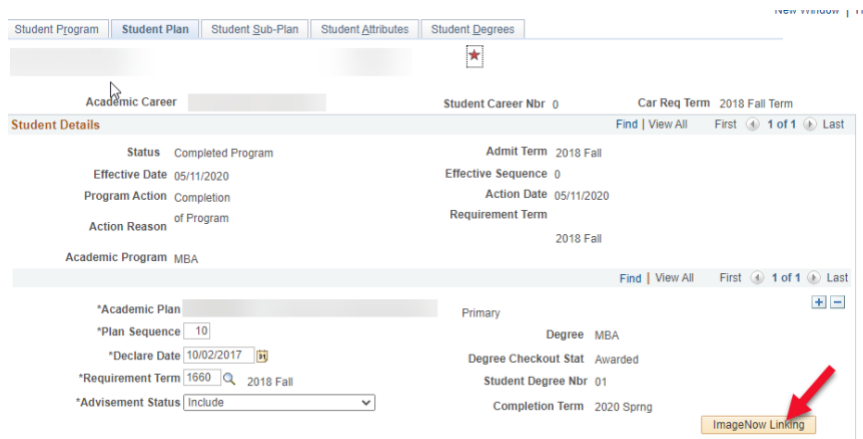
New Window

Student Program | Student Plan | Student Sub-Plan | Student Attributes | Student Degrees

Academic Career

Student Career Nbr 0

Car Req Term 2018 Fall Term

Student Details

Find | View All First 1 of 1 Last

Status Completed Program

Effective Date 05/11/2020

Program Action Completion

Action Reason of Program

Admit Term 2018 Fall

Effective Sequence 0

Action Date 05/11/2020

Requirement Term 2018 Fall

Academic Program MBA

Find | View All First 1 of 1 Last

*Academic Plan

Primary

*Plan Sequence 10

*Declare Date 10/02/2017

*Requirement Term 1660 2018 Fall

*Advisement Status Include

Degree MBA

Degree Checkout Stat Awarded

Student Degree Nbr 01

Completion Term 2020 Sprng

ImageNow Linking